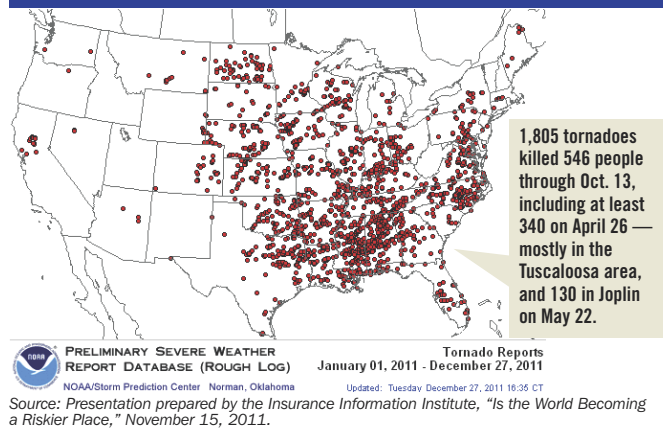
1,805 tornadoes killed 546 people through Oct. 13, including at least 340 on April 26 — mostly in the Tuscaloosa area, and 130 in Joplin on May 22.

NOAA

PRELIMINARY SEVERE WEATHER REPORT DATABASE (ROUGH LOG)

NOAA/Storm Prediction Center Norman, Oklahoma

Tornado Reports
January 01, 2011 - December 27, 2011

Updated: Tuesday December 27, 2011 16:35 CT

Source: Presentation prepared by the Insurance Information Institute, "Is the World Becoming a Riskier Place," November 15, 2011.